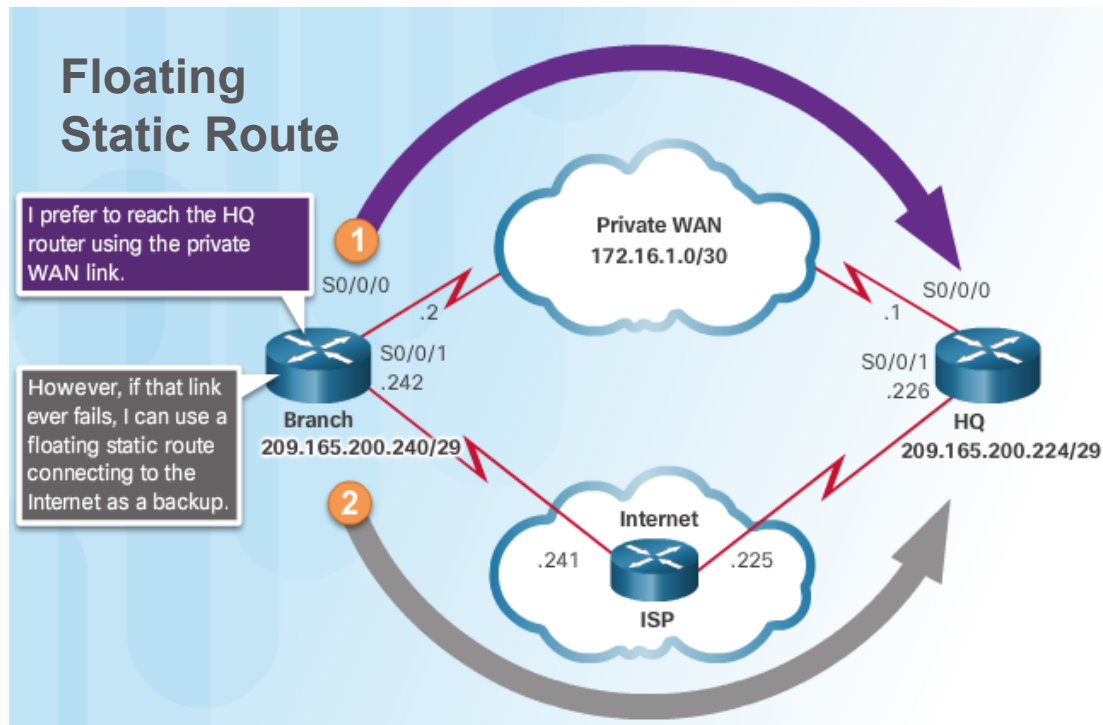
Floating Static Route

I prefer to reach the HQ router using the private WAN link.

1

S0/0/0

.2

Private WAN
172.16.1.0/30

S0/0/0

.1

S0/0/1
.242

However, if that link ever fails, I can use a floating static route connecting to the Internet as a backup.

Branch
209.165.200.240/29

S0/0/1
.226

HQ
209.165.200.224/29

2

Internet

.241

.225

ISP